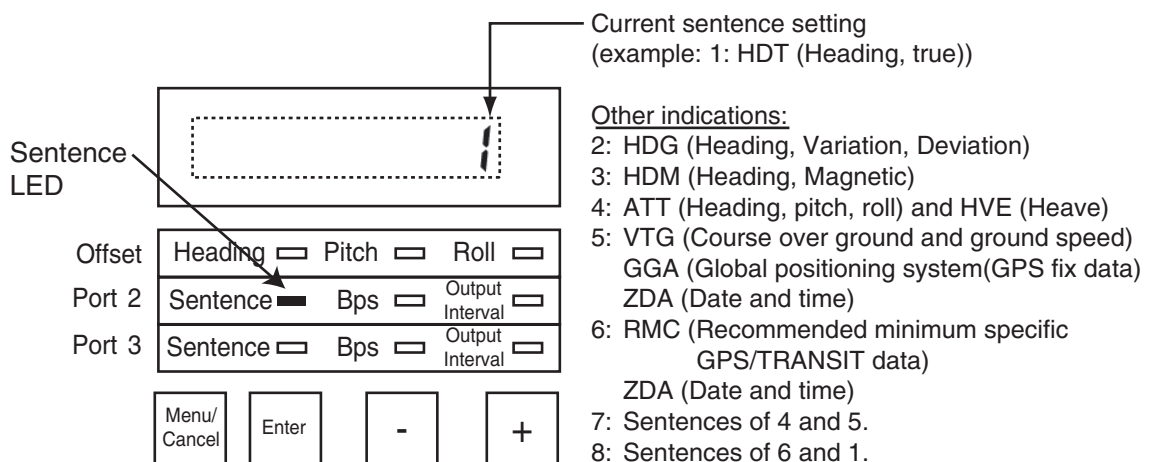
Current sentence setting
(example: 1: HDT (Heading, true))

1

Sentence LED

Offset
Heading
Pitch
Roll

Port 2
Sentence
Bps
Output Interval

Port 3
Sentence
Bps
Output Interval

Menu/ Cancel
Enter
-
+

Other indications:
2: HDG (Heading, Variation, Deviation)
3: HDM (Heading, Magnetic)
4: ATT (Heading, pitch, roll) and HVE (Heave)
5: VTG (Course over ground and ground speed)
GGA (Global positioning system(GPS fix data)
ZDA (Date and time)
6: RMC (Recommended minimum specific GPS/TRANSIT data)
ZDA (Date and time)
7: Sentences of 4 and 5.
8: Sentences of 6 and 1.